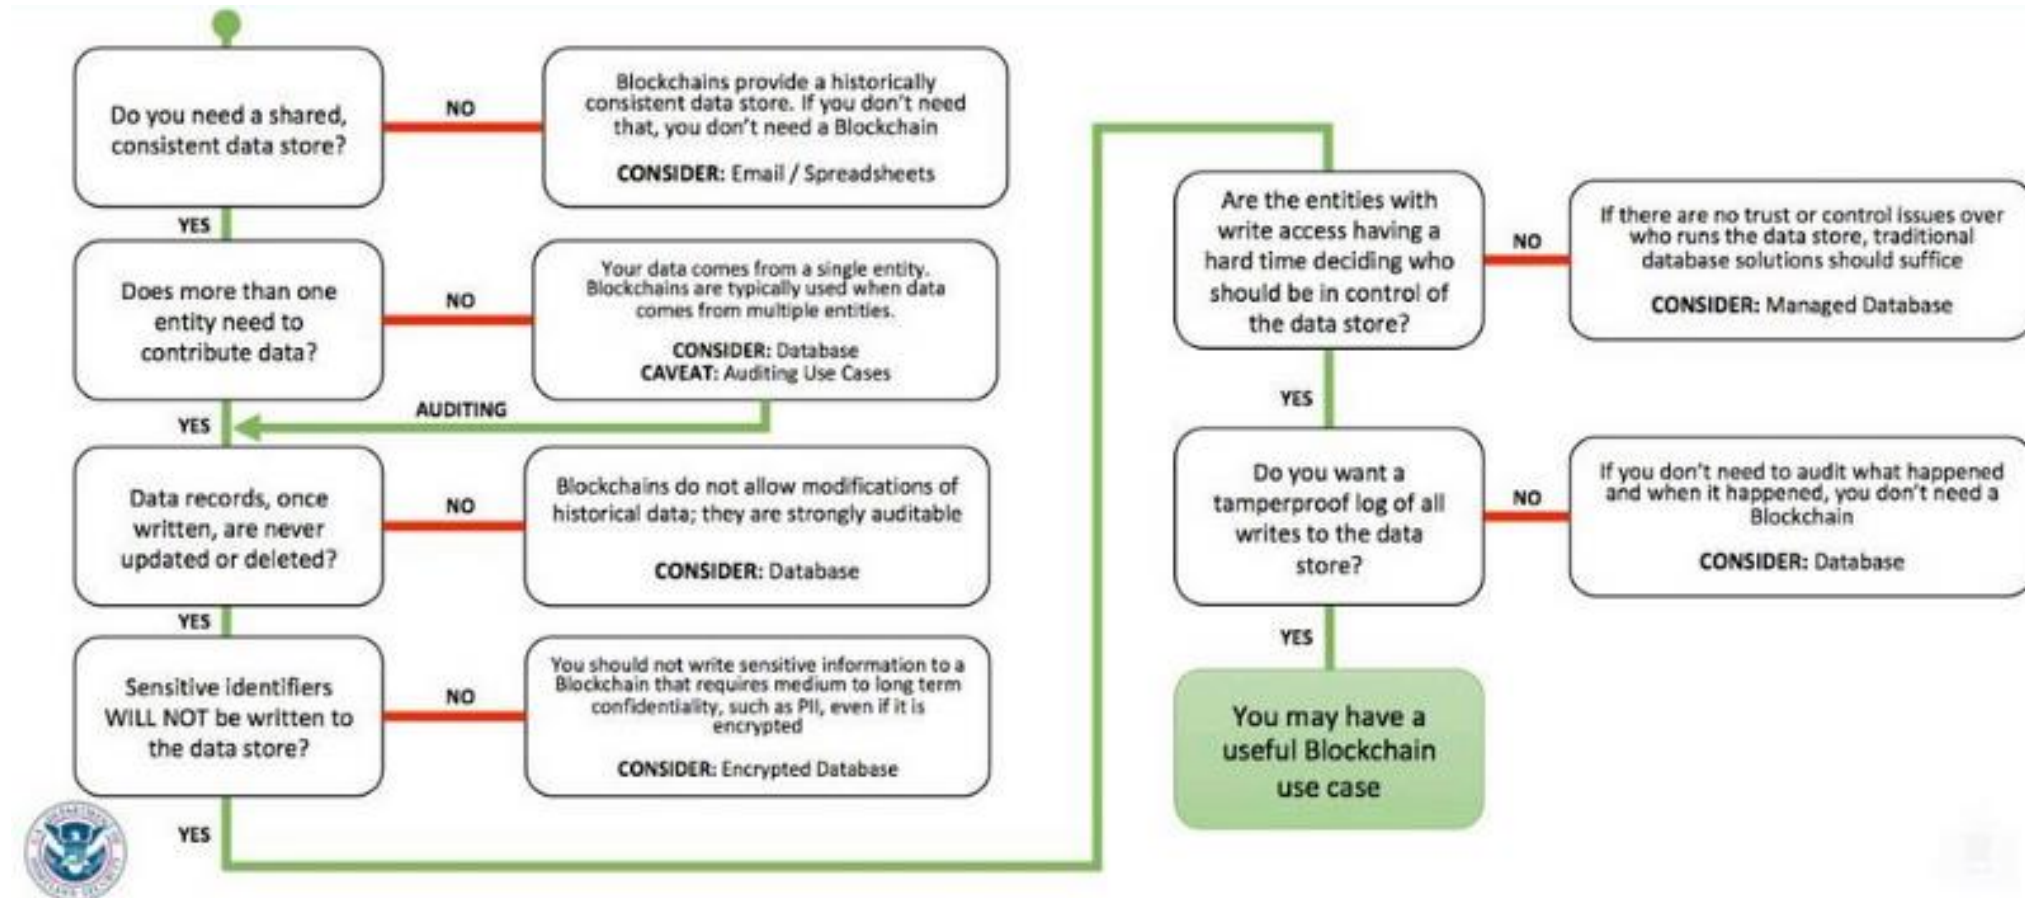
Do you need a shared, consistent data store?

NO

Blockchains provide a historically consistent data store. If you don't need that, you don't need a Blockchain

**CONSIDER:** Email / Spreadsheets

YES

Does more than one entity need to contribute data?

NO

Your data comes from a single entity. Blockchains are typically used when data comes from multiple entities.

**CONSIDER:** Database
**CAVEAT:** Auditing Use Cases

AUDITING

YES

Data records, once written, are never updated or deleted?

NO

Blockchains do not allow modifications of historical data; they are strongly auditable

**CONSIDER:** Database

YES

Sensitive identifiers WILL NOT be written to the data store?

NO

You should not write sensitive information to a Blockchain that requires medium to long term confidentiality, such as PII, even if it is encrypted

**CONSIDER:** Encrypted Database

YES

Are the entities with write access having a hard time deciding who should be in control of the data store?

NO

If there are no trust or control issues over who runs the data store, traditional database solutions should suffice

**CONSIDER:** Managed Database

YES

Do you want a tamperproof log of all writes to the data store?

NO

If you don't need to audit what happened and when it happened, you don't need a Blockchain

**CONSIDER:** Database

YES

You may have a useful Blockchain use case